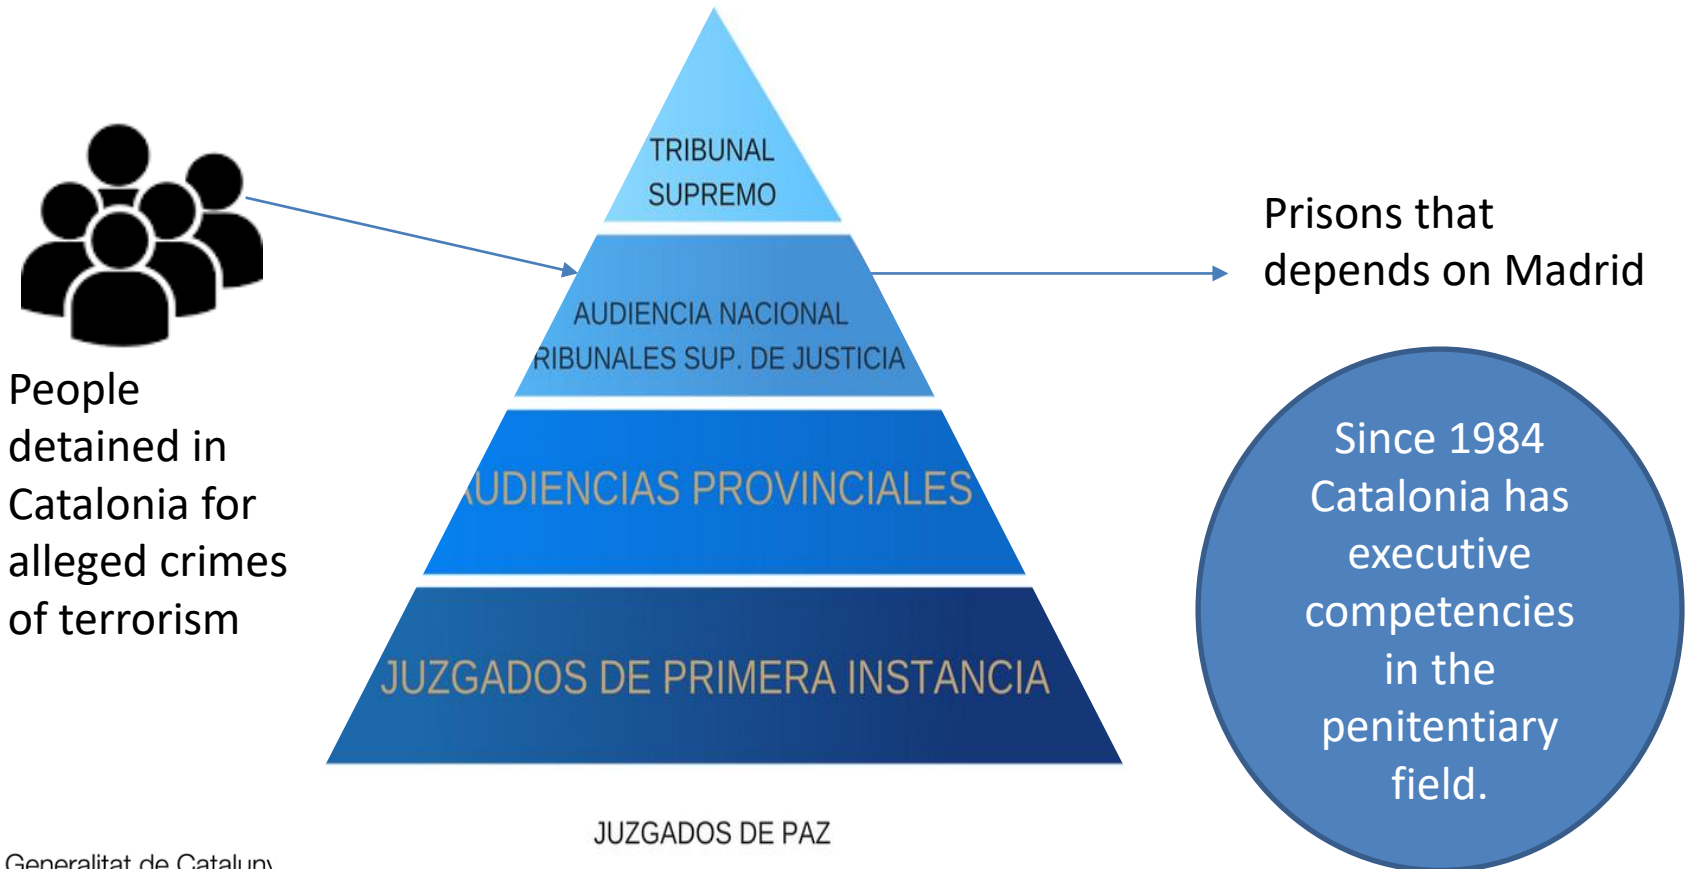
TRIBUNAL SUPREMO

AUDIENCIA NACIONAL
RIBUNALES SUP. DE JUSTICIA

UDIENCIAS PROVINCIALES

JUZGADOS DE PRIMERA INSTANCIA

JUZGADOS DE PAZ

People detained in Catalonia for alleged crimes of terrorism

Prisons that depends on Madrid

Since 1984 Catalonia has executive competencies in the penitentiary field.

Generalitat de Cataluny